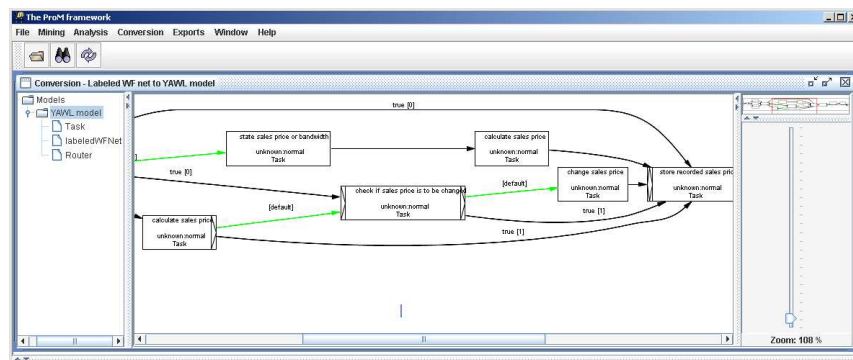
The ProM framework

File Mining Analysis Conversion Exports Window Help

Conversion - Labeled WF net to YAWL model

Models
YAWL model
Task
labeledWFNet
Router

true [0]

state sales price or bandwidth
unknown:normal
Task

calculate sales price
unknown:normal
Task

true [0]

check if sales price is to be changed
unknown:normal
Task

[default]

change sales price
unknown:normal
Task

store recorded sales pric
unknown:normal
Task

[default]

calculate sales price
unknown:normal
Task

true [1]

true [1]

Zoom: 108 %